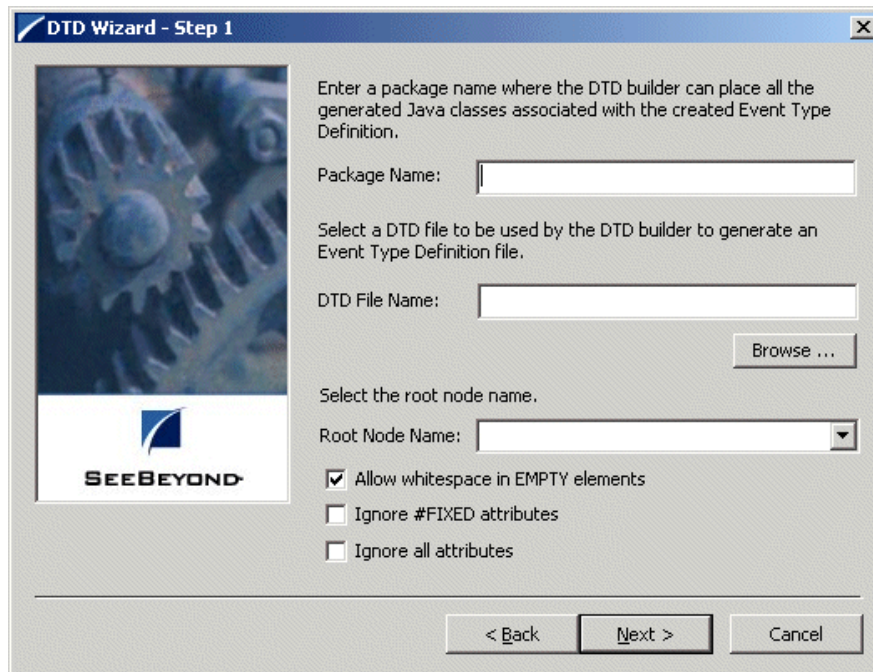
DTD Wizard - Step 1

SEEBEYOND

Enter a package name where the DTD builder can place all the generated Java classes associated with the created Event Type Definition.

Package Name:

Select a DTD file to be used by the DTD builder to generate an Event Type Definition file.

DTD File Name:

Browse ...

Select the root node name.

Root Node Name:

Allow whitespace in EMPTY elements

Ignore #FIXED attributes

Ignore all attributes

< Back

Next >

Cancel